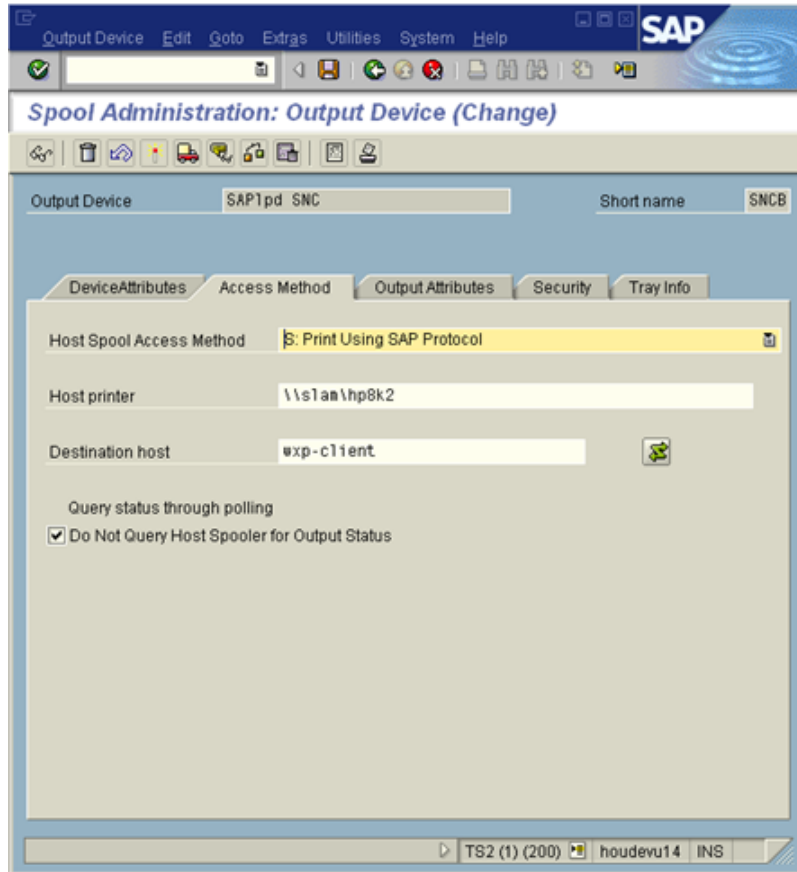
Output Device Edit Goto Extras Utilities System Help

SAP

Spool Administration: Output Device (Change)

Output Device SAPlpd SNC

Short name SNCB

DeviceAttributes Access Method Output Attributes Security Tray Info

Host Spool Access Method S: Print Using SAP Protocol

Host printer \\slam\hp8k2

Destination host wxp-client

Query status through polling

Do Not Query Host Spooler for Output Status

TS2 (1) (200) houdevu14 INS